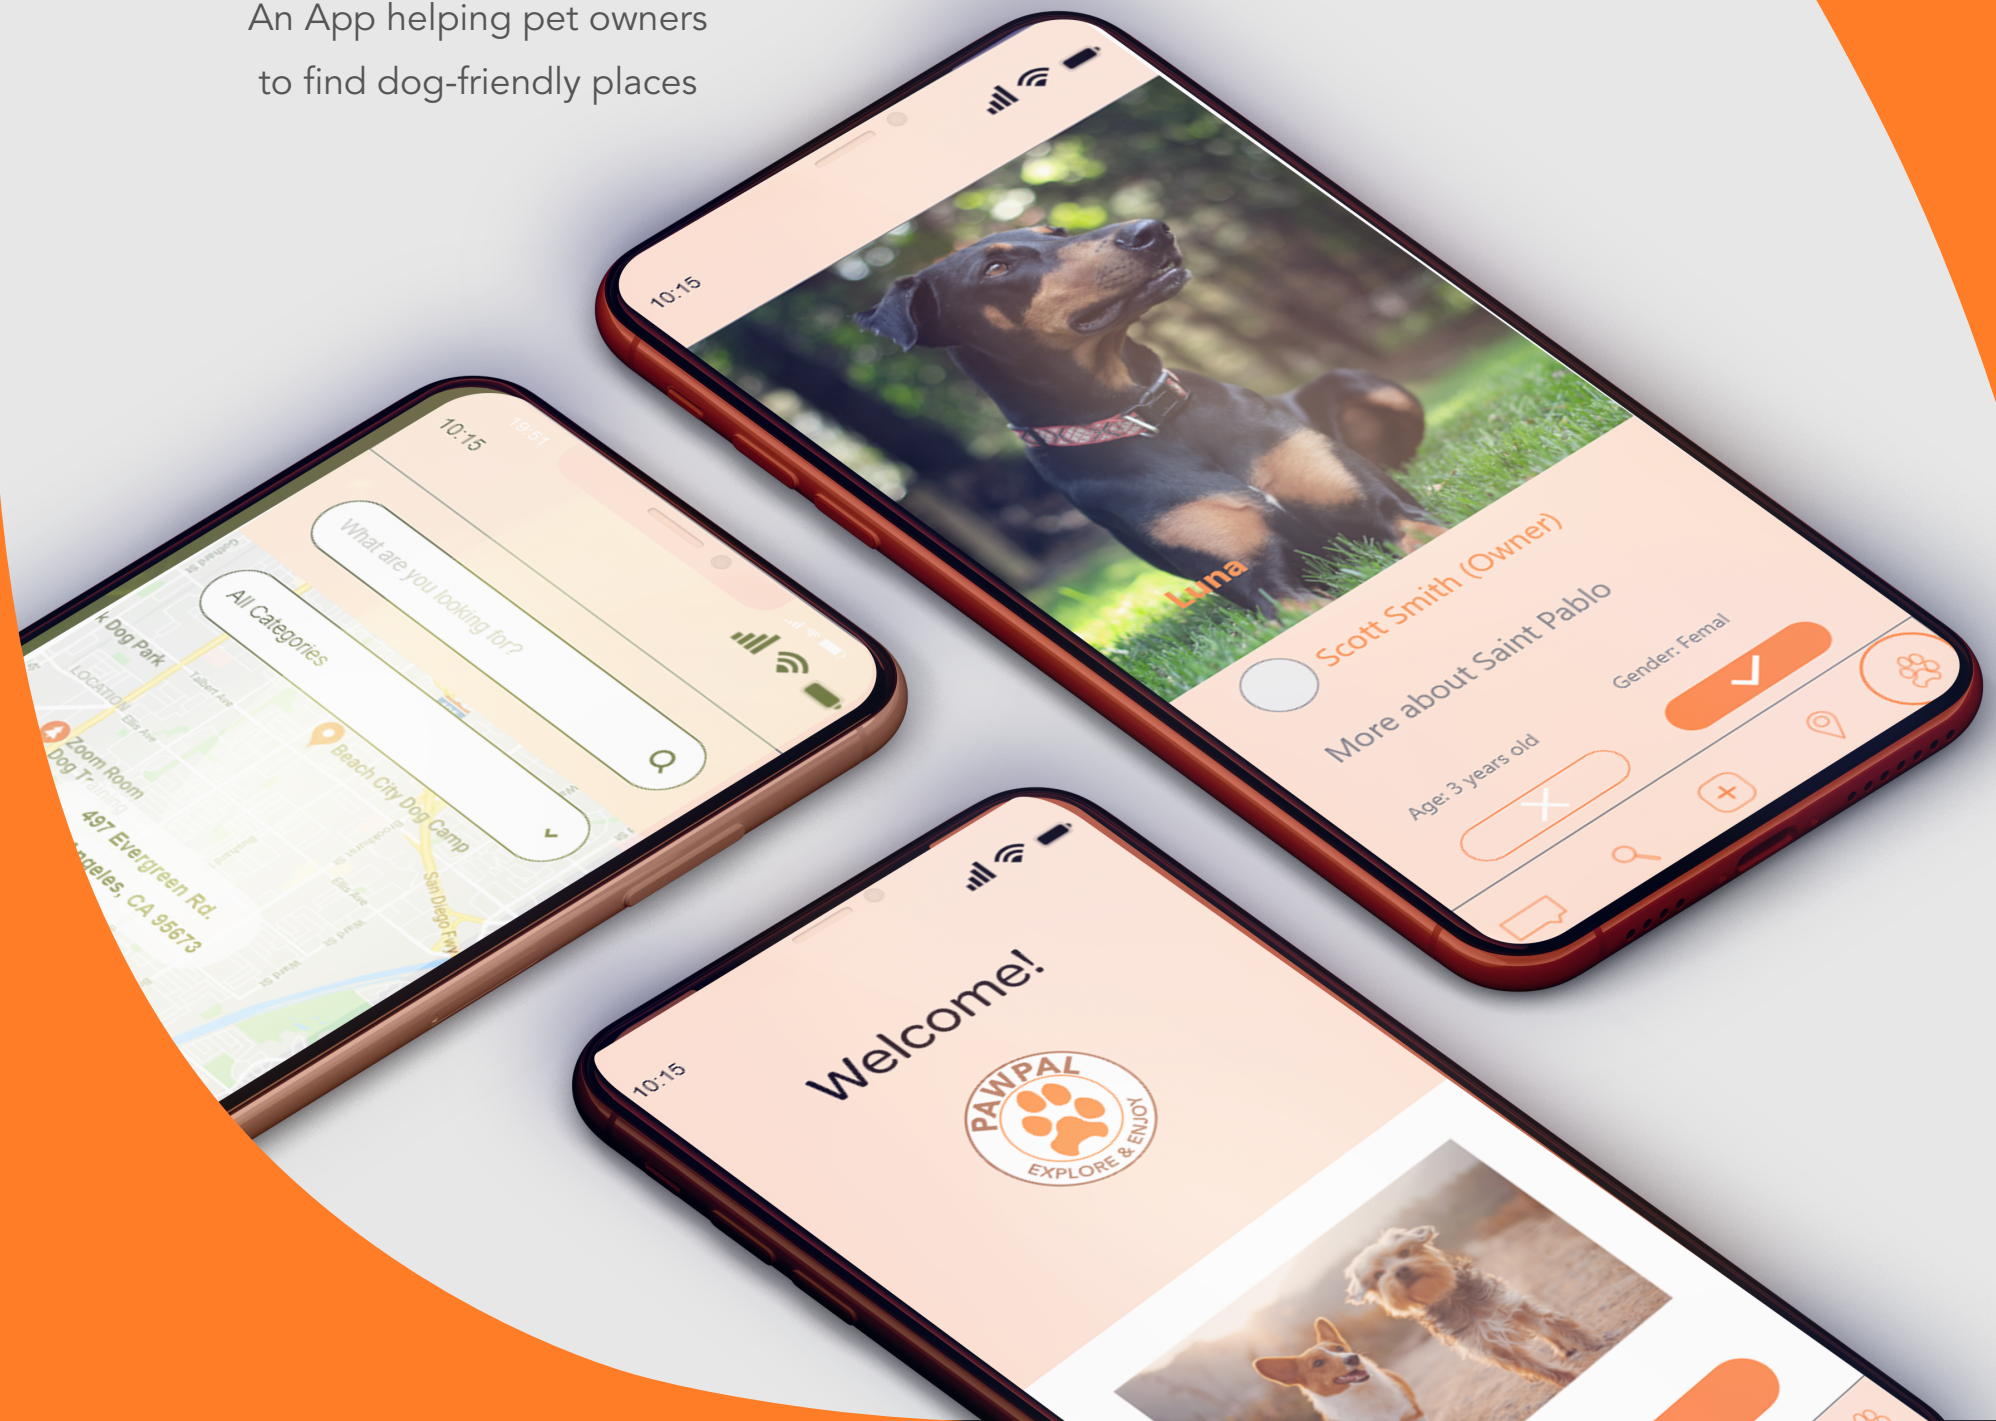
An App helping pet owners
to find dog-friendly places

10:15

Luna

Scott Smith (Owner)

More about Saint Pablo

Age: 3 years old

Gender: Femal

10:15

19:51

What are you looking for?

All Categories

k Dog Park

Zoom Room Dog Training

497 Evergreen Rd.
ngeles, CA 95673

Beach City Dog Camp

San Diego Fwy

10:15

Welcome!

PAWPAL

EXPLORE & ENJOY